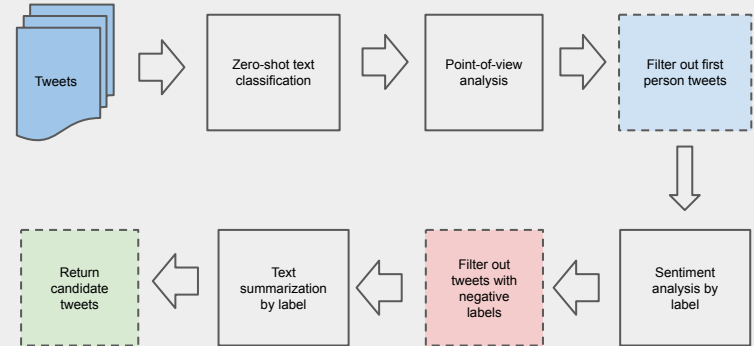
Tweets

Zero-shot text classification

Point-of-view analysis

Filter out first person tweets

Sentiment analysis by label

Filter out tweets with negative labels

Text summarization by label

Return candidate tweets